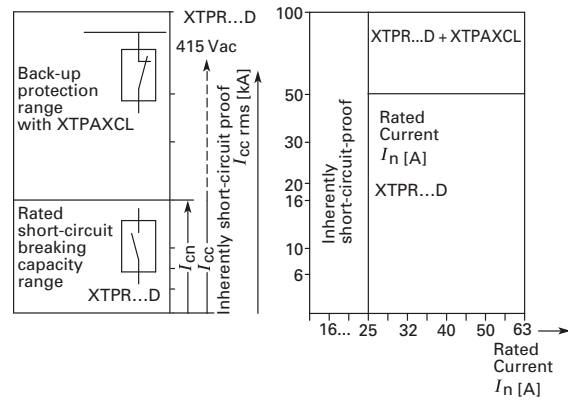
XTPR...D

415 Vac

Back-up protection range with XTPAXCL

Rated short-circuit breaking capacity range

XTPR...D

$I_{cn}$

$I_{cc}$

Inherently short-circuit proof

$I_{cc}$ rms [kA]

100

XTPR...D + XTPAXCL

50

Rated Current $I_n$ [A]

30

20

16

XTPR...D

10

6

Inherently short-circuit-proof

16...

25

32

40

50

63

Rated Current $I_n$ [A]